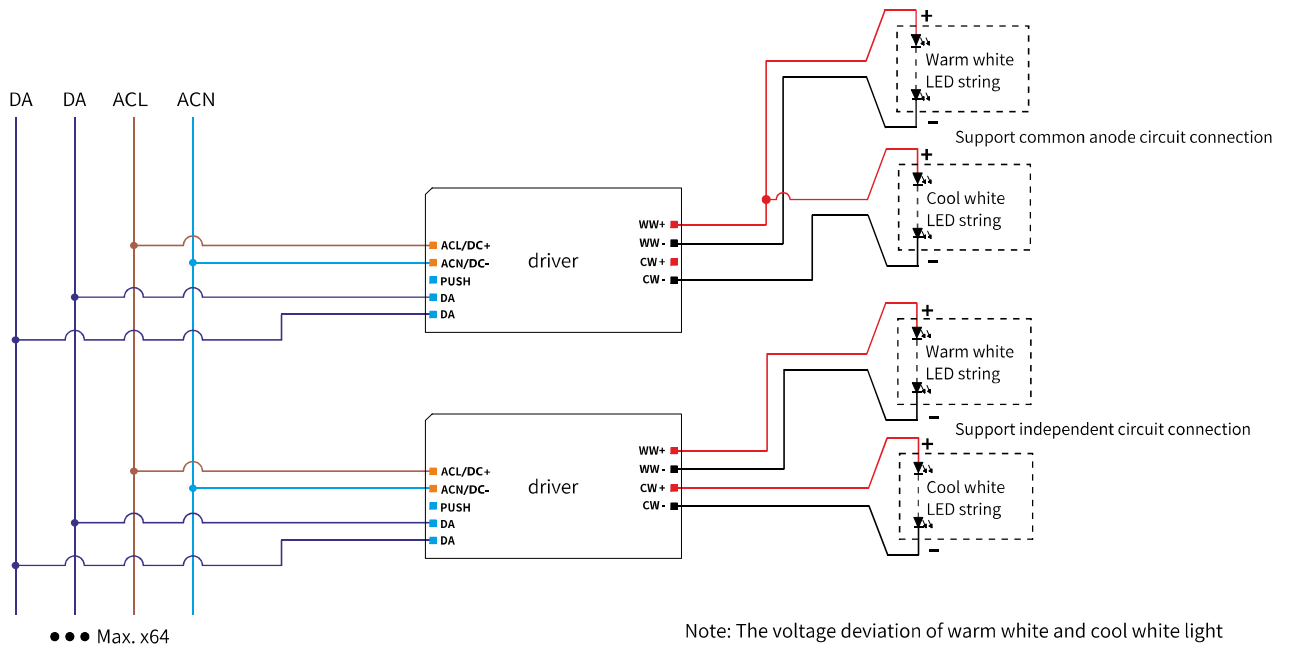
DA DA ACL ACN

ACL/DC+
ACN/DC-
PUSH
DA
DA
driver
WW+
WW-
CW+
CW-

+
Warm white LED string
-
Support common anode circuit connection
+
Cool white LED string
-

ACL/DC+
ACN/DC-
PUSH
DA
DA
driver
WW+
WW-
CW+
CW-

+
Warm white LED string
-
Support independent circuit connection
+
Cool white LED string
-

●●● Max. x64

Note: The voltage deviation of warm white and cool white light